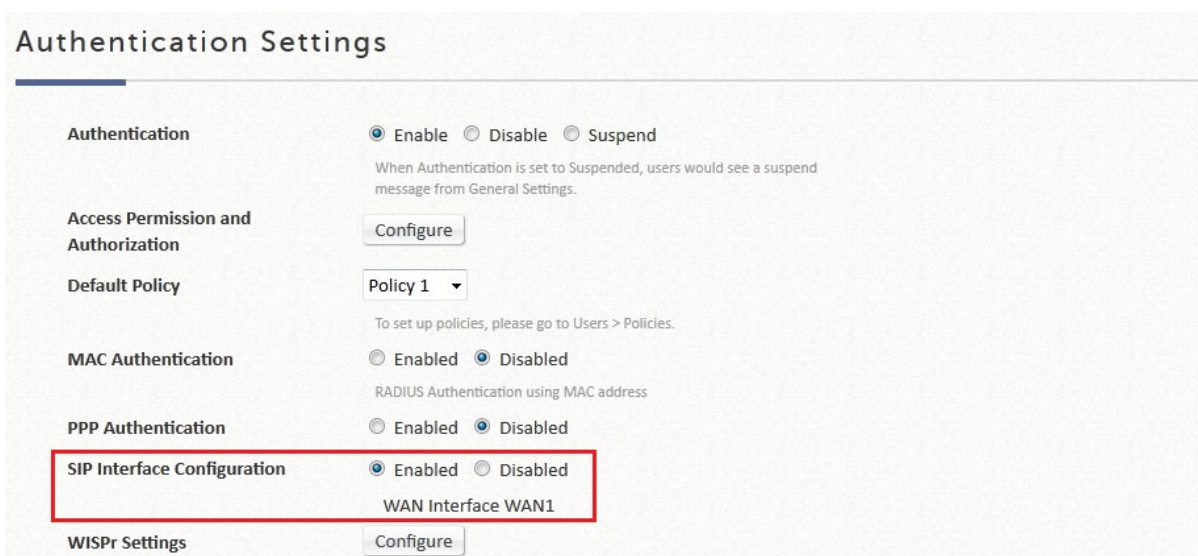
Authentication Settings

Authentication
Enable Disable Suspend
When Authentication is set to Suspended, users would see a suspend message from General Settings.

Access Permission and Authorization
Configure

Default Policy
Policy 1
To set up policies, please go to Users > Policies.

MAC Authentication
Enabled Disabled
RADIUS Authentication using MAC address

PPP Authentication
Enabled Disabled

SIP Interface Configuration
Enabled Disabled
WAN Interface WAN1

WISPr Settings
Configure